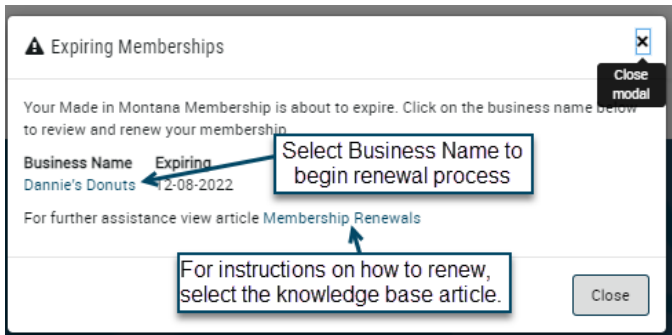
Expiring Memberships

×

Close modal

Your Made in Montana Membership is about to expire. Click on the business name below to review and renew your membership.

| Business Name | Expiring |
|---|---|
| Dannie's Donuts | 12-08-2022 |

Select Business Name to begin renewal process

For further assistance view article Membership Renewals

For instructions on how to renew, select the knowledge base article.

Close